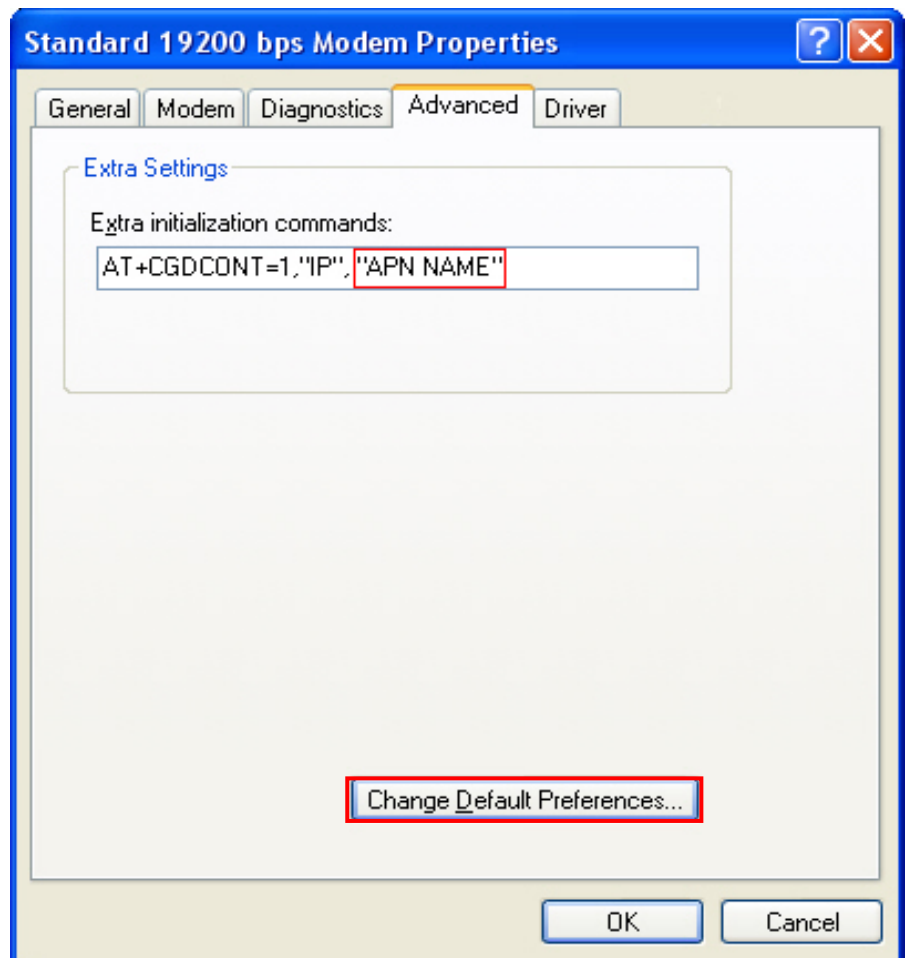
Standard 19200 bps Modem Properties

General | Modem | Diagnostics | Advanced | Driver

Extra Settings

Extra initialization commands:

AT+CGDCONT=1,"IP","APN NAME"

Change Default Preferences...

OK | Cancel